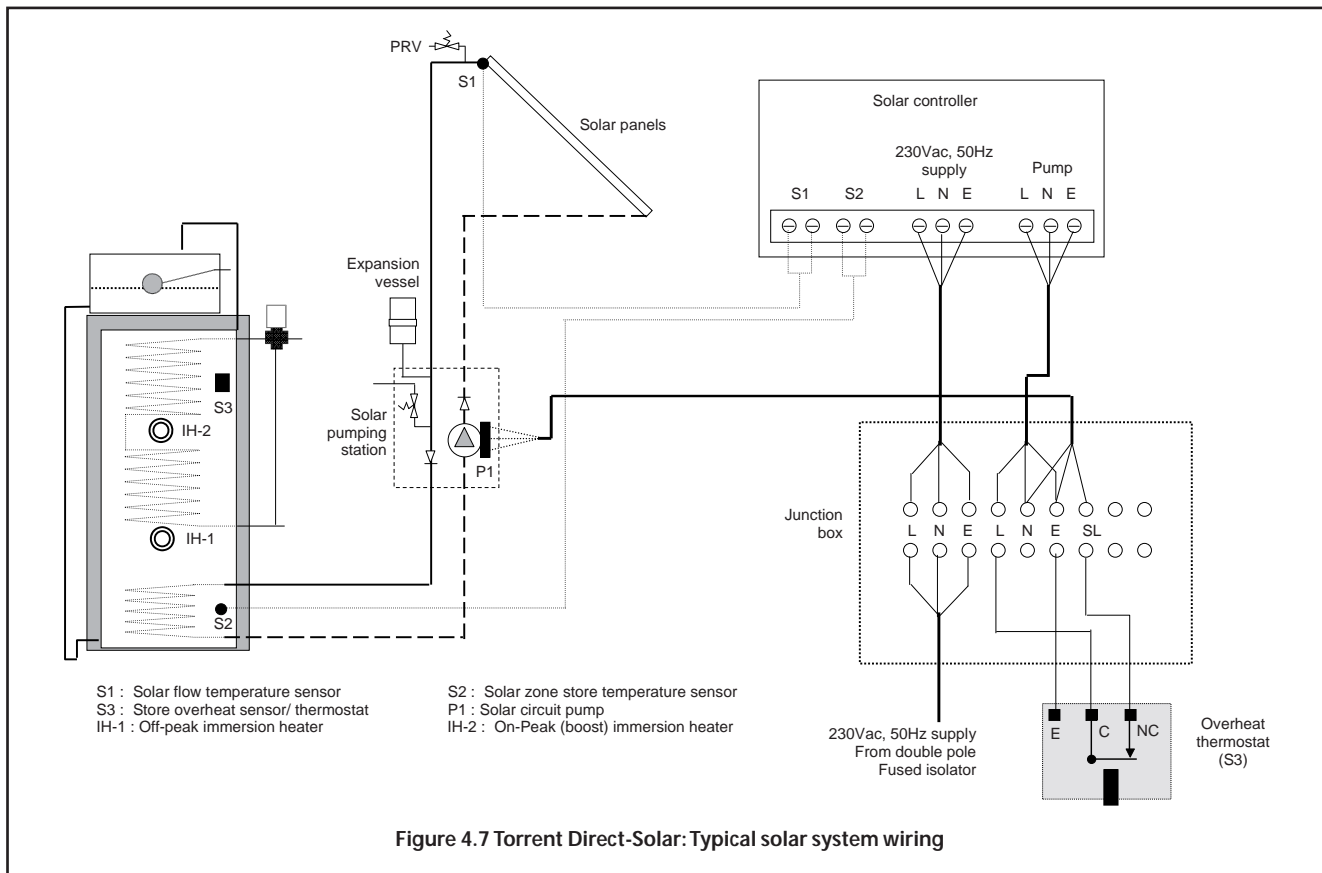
PRV

S1

Solar panels

Solar controller

230Vac, 50Hz supply

Pump

S1 S2 L N E L N E

Expansion vessel

S3

Solar pumping station

IH-2

P1

Junction box

L N E L N E SL

IH-1

S2

S1 : Solar flow temperature sensor
S3 : Store overheat sensor/ thermostat
IH-1 : Off-peak immersion heater

S2 : Solar zone store temperature sensor
P1 : Solar circuit pump
IH-2 : On-Peak (boost) immersion heater

230Vac, 50Hz supply From double pole Fused isolator

E C NC

Overheat thermostat (S3)

Figure 4.7 Torrent Direct-Solar: Typical solar system wiring